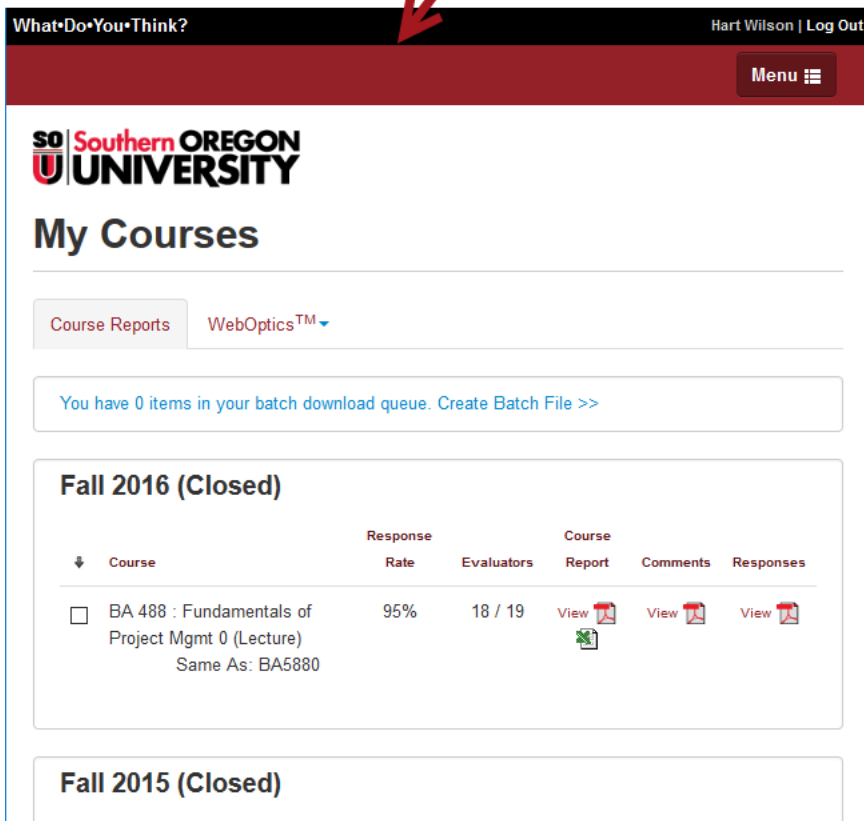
What•Do•You•Think?

Hart Wilson | Log Out

Menu

SO U Southern OREGON UNIVERSITY

My Courses

Course Reports

WebOptics$^{TM}$

You have 0 items in your batch download queue. Create Batch File >>

Fall 2016 (Closed)

| | Course | Response Rate | Evaluators | Course Report | Comments | Responses |
|---|---|---|---|---|---|---|
| ☐ | BA 488 : Fundamentals of Project Mgmt 0 (Lecture) Same As: BA5880 | 95% | 18 / 19 | View | View | View |

Fall 2015 (Closed)